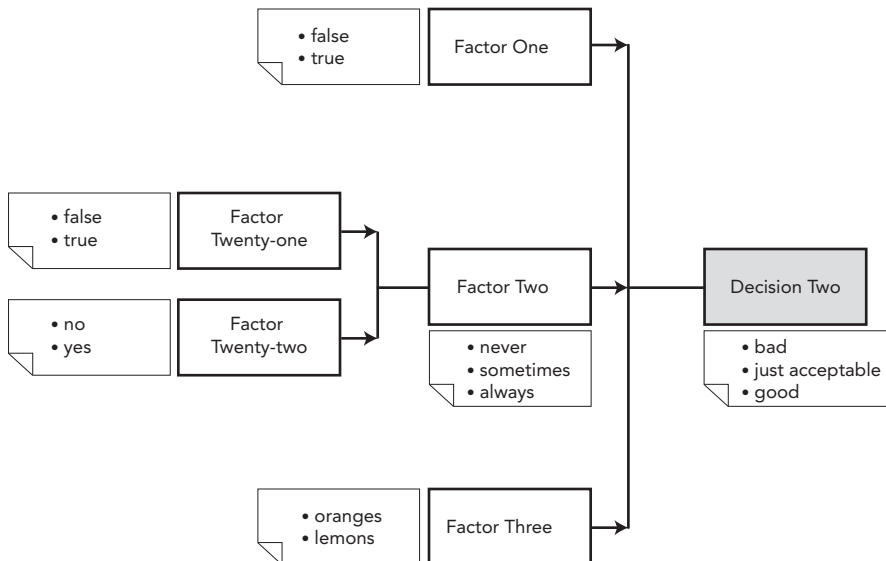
• false
• true

Factor One

• false
• true

Factor Twenty-one

• no
• yes

Factor Twenty-two

Factor Two

• never
• sometimes
• always

Decision Two

• bad
• just acceptable
• good

• oranges
• lemons

Factor Three